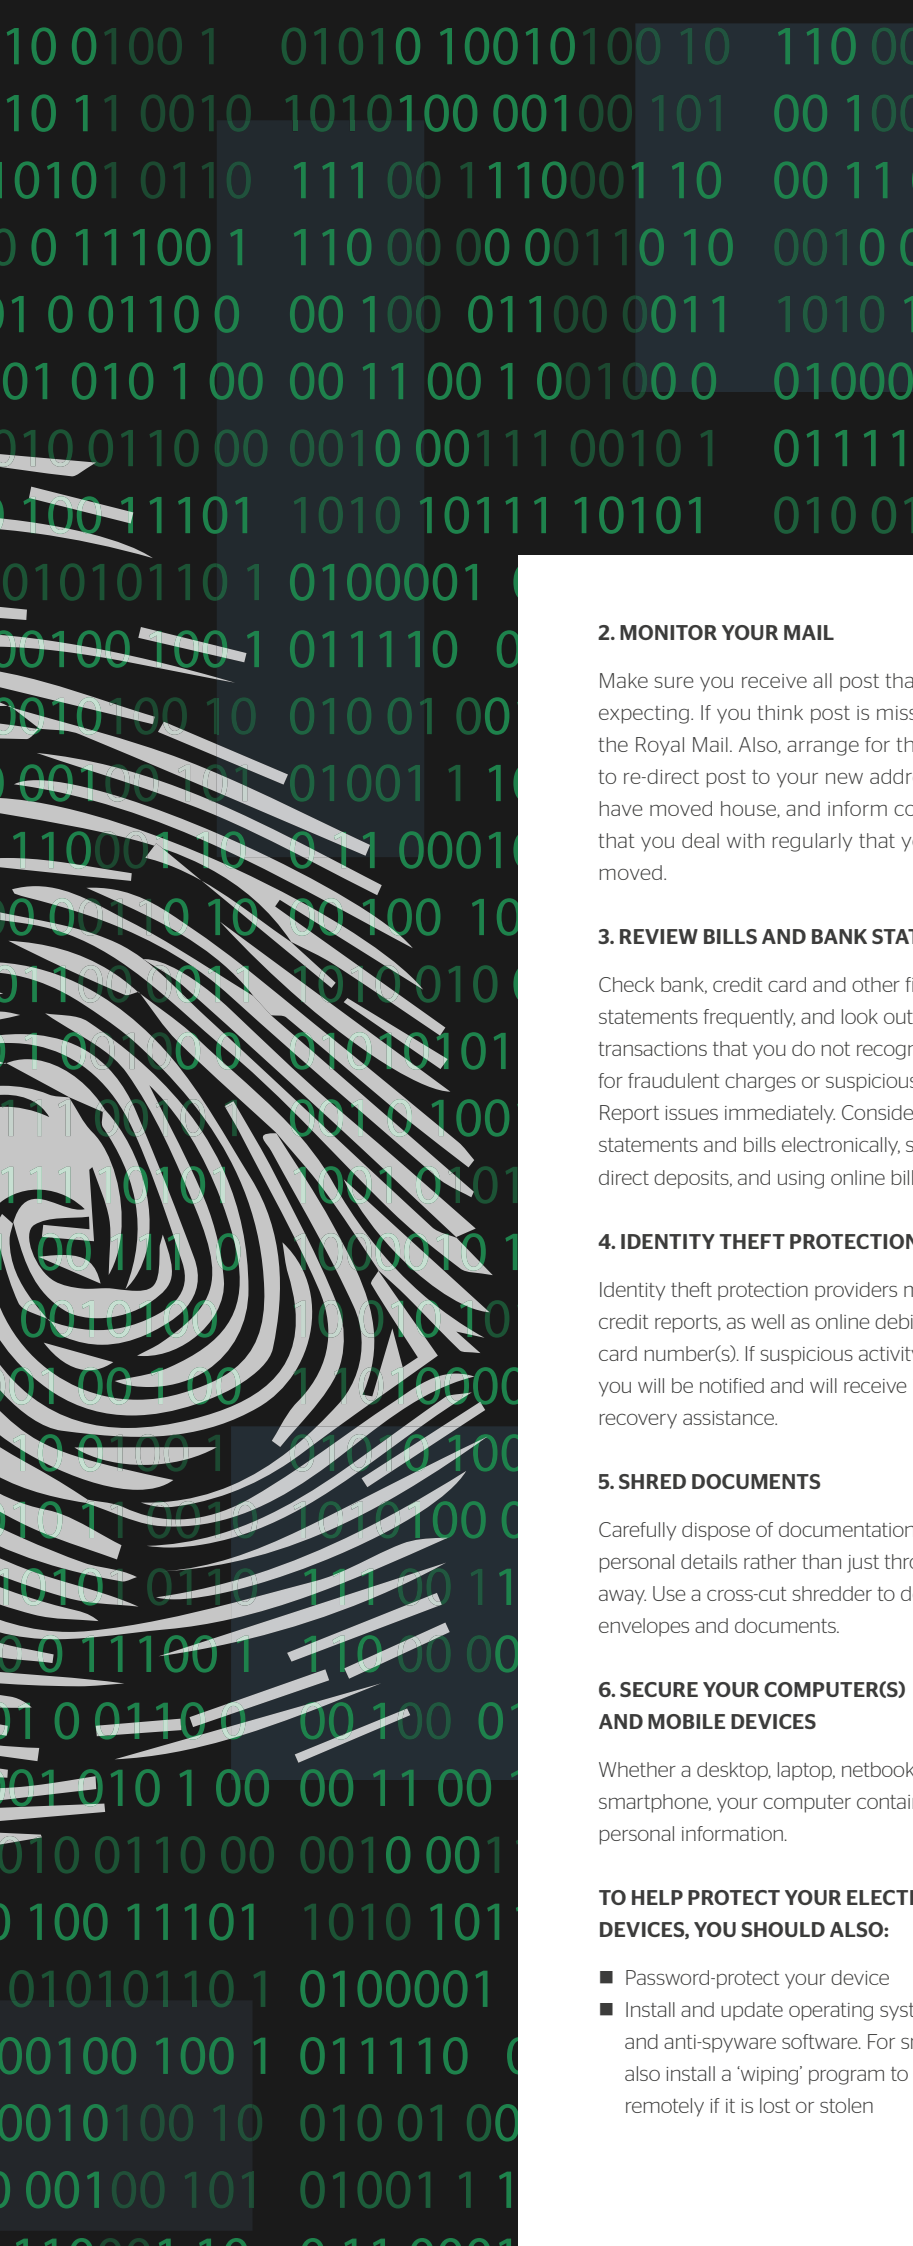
10 0100 1 01010 10010100 10 110 00
10 11 0010 1010100 00100 101 00 100
10101 0110 111 00 1110001 10 00 11
0 0 11100 1 110 00 00 00110 10 0010 0
1 0 01100 0 00 100 01100 0011 1010 1
01 010 1 00 00 11 00 1 00100 0 01000
010 0110 00 0010 00111 0010 1 01111
100 11101 1010 10111 10101 010 01
01010110 1 0100001
00100 100 1 011110
0010100 10 010 01 00
00100 101 01001 1 1
110001 10 0 11 0001
00 00110 10 00 100 10
01100 0011 1010 010
1 00100 0 01010101
111 0010 1 0010 100
11110101 1001 0101
00 111 0 1000010 1
0010100 10 010 10
01 00 1 00 1101000
10 0100 1 01010 100
010 11 0010 1010100 0
10101 0110 111 00 11
0 0 11100 1 110 00 00
1 0 01100 0 00 100 01
01 010 1 00 00 11 00
010 0110 00 0010 001
100 11101 1010 101
01010110 1 0100001
00100 100 1 011110
0010100 10 010 01 00
00100 101 01001 1 1

2. MONITOR YOUR MAIL

Make sure you receive all post tha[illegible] expecting. If you think post is miss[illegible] the Royal Mail. Also, arrange for th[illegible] to re-direct post to your new addr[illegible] have moved house, and inform co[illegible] that you deal with regularly that y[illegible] moved.

3. REVIEW BILLS AND BANK STA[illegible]

Check bank, credit card and other fi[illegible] statements frequently, and look out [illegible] transactions that you do not recogn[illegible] for fraudulent charges or suspicious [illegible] Report issues immediately. Conside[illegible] statements and bills electronically, s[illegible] direct deposits, and using online bil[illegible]

4. IDENTITY THEFT PROTECTION

Identity theft protection providers m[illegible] credit reports, as well as online debi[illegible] card number(s). If suspicious activit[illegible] you will be notified and will receive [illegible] recovery assistance.

5. SHRED DOCUMENTS

Carefully dispose of documentation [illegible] personal details rather than just thro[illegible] away. Use a cross-cut shredder to d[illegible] envelopes and documents.

6. SECURE YOUR COMPUTER(S) AND MOBILE DEVICES

Whether a desktop, laptop, netbook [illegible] smartphone, your computer contai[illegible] personal information.

TO HELP PROTECT YOUR ELECT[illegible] DEVICES, YOU SHOULD ALSO:

■ Password-protect your device
■ Install and update operating syst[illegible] and anti-spyware software. For s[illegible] also install a 'wiping' program to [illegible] remotely if it is lost or stolen